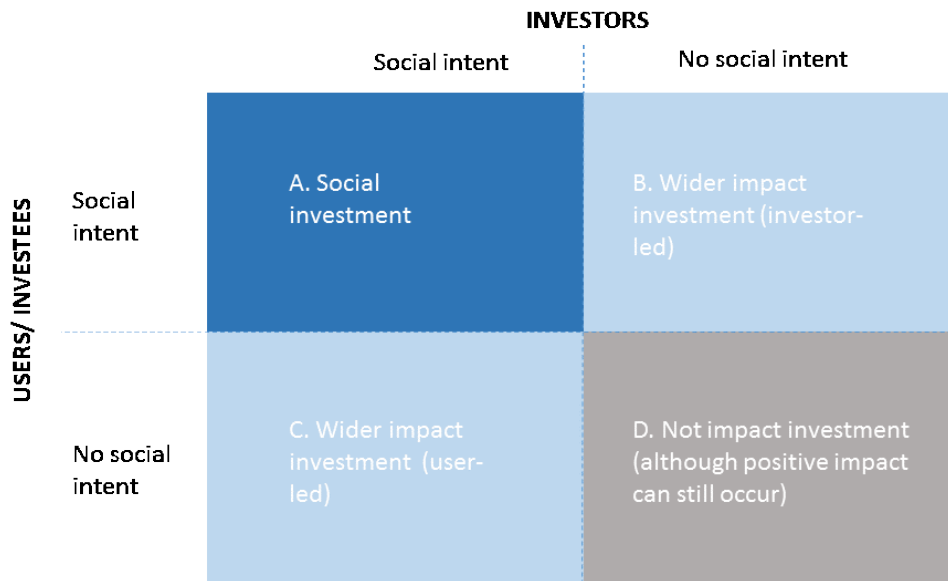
INVESTORS

| | Social intent | No social intent |
|---|---|---|
| Social intent | A. Social investment | B. Wider impact investment (investor-led) |
| No social intent | C. Wider impact investment (user-led) | D. Not impact investment (although positive impact can still occur) |

USERS/ INVESTEES